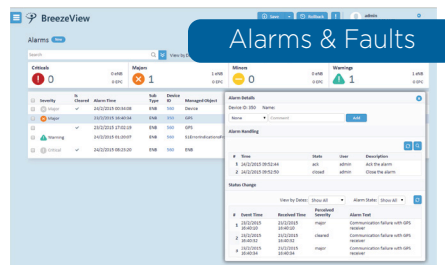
BreezeView

Save Rollback admin

Alarms & Faults

Alarms New

Search

View by

Criticals 0 0 ofdB 0 ofC

Majors 1 1 ofdB 0 ofC

Minors 0

Warnings 1 1 ofdB 0 ofC

| | Severity | Is Cleared | Alarm Time | Sub Type | Device ID | Managed Object |
|---|---|---|---|---|---|---|
| | Major | ✓ | 24/2/2015 00:04:08 | ENB | 350 | Device |
| | Major | | 24/2/2015 16:40:44 | ENB | 350 | GPS |
| | | ✓ | 23/2/2015 17:02:19 | ENB | 350 | GPS |
| | Warning | | 23/2/2015 01:10:07 | ENB | 350 | S1ConnectionSummar |
| | Critical | ✓ | 24/2/2015 06:23:20 | ENB | 350 | ENB |

Alarm Details

Device ID: 350 Name:

Alarm Handling

None Comment Add

| # | Time | State | User | Description |
|---|---|---|---|---|
| 1 | 24/2/2015 09:52:44 | ack | admin | Ack the alarm |
| 2 | 24/2/2015 09:52:50 | closed | admin | Close the alarm |

Status Change

View by Dates: Show All Alarm State: Show All

| # | Event Time | Received Time | Perceived Severity | Alarm Text |
|---|---|---|---|---|
| 1 | 23/2/2015 16:40:10 | 23/2/2015 16:40:10 | major | Communication failure with GPS receiver |
| 2 | 23/2/2015 16:40:32 | 23/2/2015 16:40:32 | cleared | Communication failure with GPS receiver |
| 3 | 23/2/2015 16:40:44 | 23/2/2015 16:40:44 | major | Communication failure with GPS receiver |